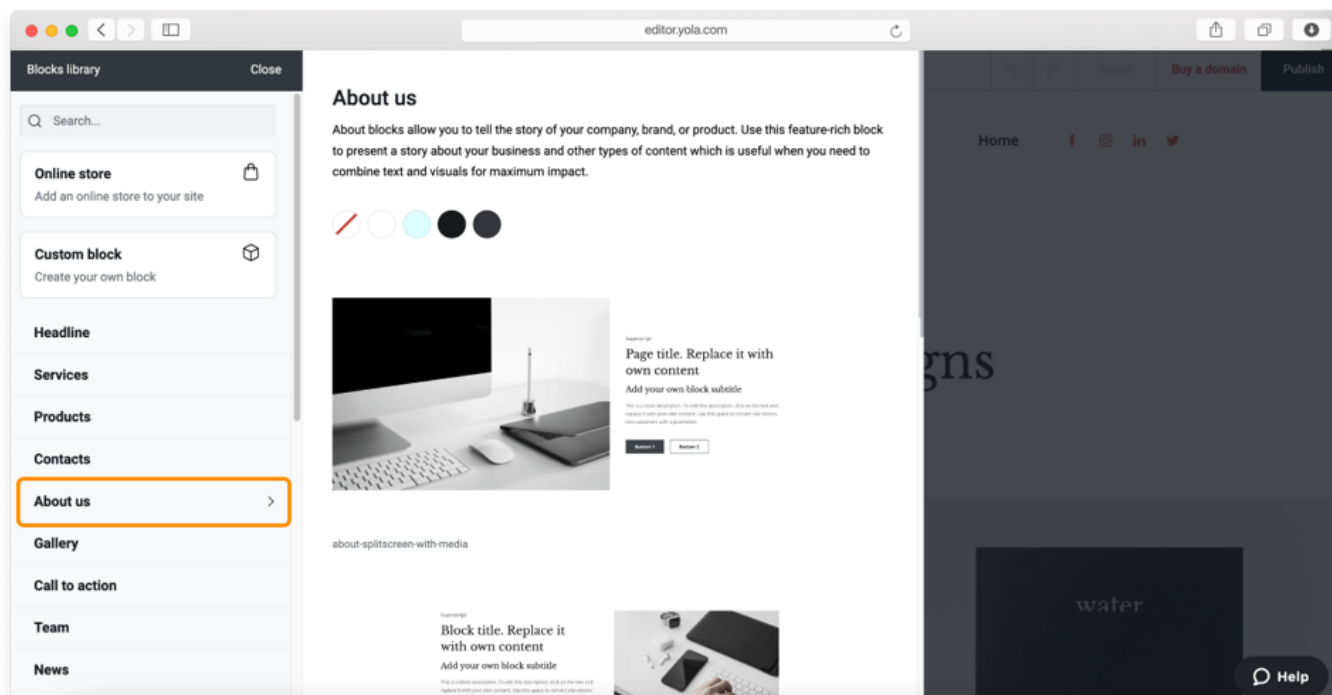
editor.yola.com

Blocks library
Close

Search...

Online store
Add an online store to your site

Custom block
Create your own block

Headline
Services
Products
Contacts
About us
Gallery
Call to action
Team
News

About us

About blocks allow you to tell the story of your company, brand, or product. Use this feature-rich block to present a story about your business and other types of content which is useful when you need to combine text and visuals for maximum impact.

Superscript
Page title. Replace it with own content
Add your own block subtitle
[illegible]
Button 1
Button 2

about-splitscreen-with-media

Superscript
Block title. Replace it with own content
Add your own block subtitle
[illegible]

Saved
Buy a domain
Publish

Home

gns

water

Help